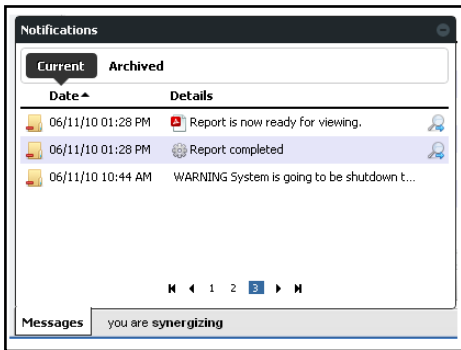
Notifications

Current Archived

| Date ▲ | Details |
|---|---|
| 06/11/10 01:28 PM | Report is now ready for viewing. |
| 06/11/10 01:28 PM | Report completed |
| 06/11/10 10:44 AM | WARNING System is going to be shutdown t... |

1 2 3

Messages you are synergizing